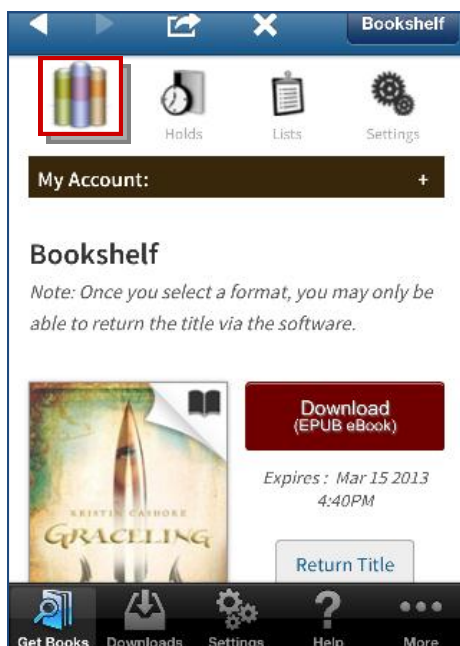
Bookshelf

Holds Lists Settings

My Account: +

Bookshelf

Note: Once you select a format, you may only be able to return the title via the software.

KRISTIN CASHORE
GRACELING

Download
(EPUB eBook)

Expires : Mar 15 2013 4:40PM

Return Title

Get Books Downloads Settings Help More